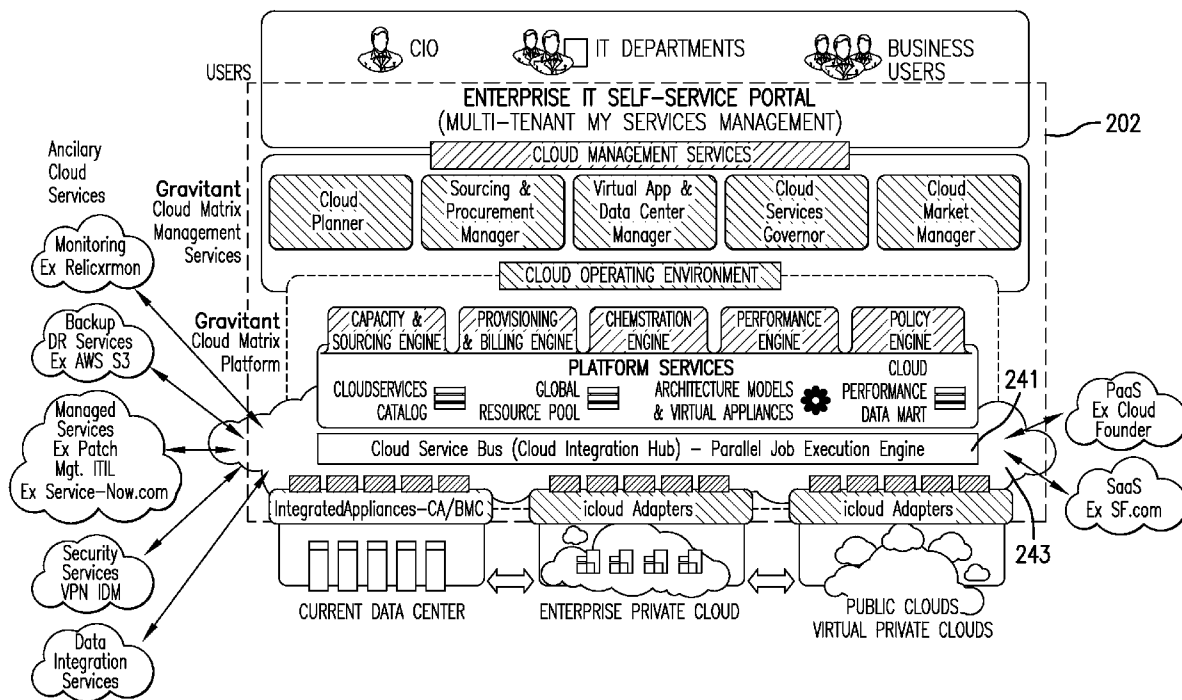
CIO

IT DEPARTMENTS

BUSINESS USERS

USERS

ENTERPRISE IT SELF-SERVICE PORTAL
(MULTI-TENANT MY SERVICES MANAGEMENT)

202

Ancilary Cloud Services

CLOUD MANAGEMENT SERVICES

Gravitant Cloud Matrix Management Services

Cloud Planner

Sourcing & Procurement Manager

Virtual App & Data Center Manager

Cloud Services Governor

Cloud Market Manager

Monitoring Ex Relicxrmon

CLOUD OPERATING ENVIRONMENT

Backup DR Services Ex AWS S3

Gravitant Cloud Matrix Platform

CAPACITY & SOURCING ENGINE

PROVISIONING & BILLING ENGINE

CHEMSTRATION ENGINE

PERFORMANCE ENGINE

POLICY ENGINE

PLATFORM SERVICES

CLOUDSERVICES CATALOG

GLOBAL RESOURCE POOL

ARCHITECTURE MODELS & VIRTUAL APPLIANCES

CLOUD PERFORMANCE DATA MART

241

PaaS Ex Cloud Founder

Managed Services Ex Patch Mgt. ITIL Ex Service-Now.com

Cloud Service Bus (Cloud Integration Hub) – Parallel Job Execution Engine

SaaS Ex SF.com

IntegratedAppliances–CA/BMC

icloud Adapters

icloud Adapters

243

Security Services VPN IDM

CURRENT DATA CENTER

ENTERPRISE PRIVATE CLOUD

PUBLIC CLOUDS
VIRTUAL PRIVATE CLOUDS

Data Integration Services